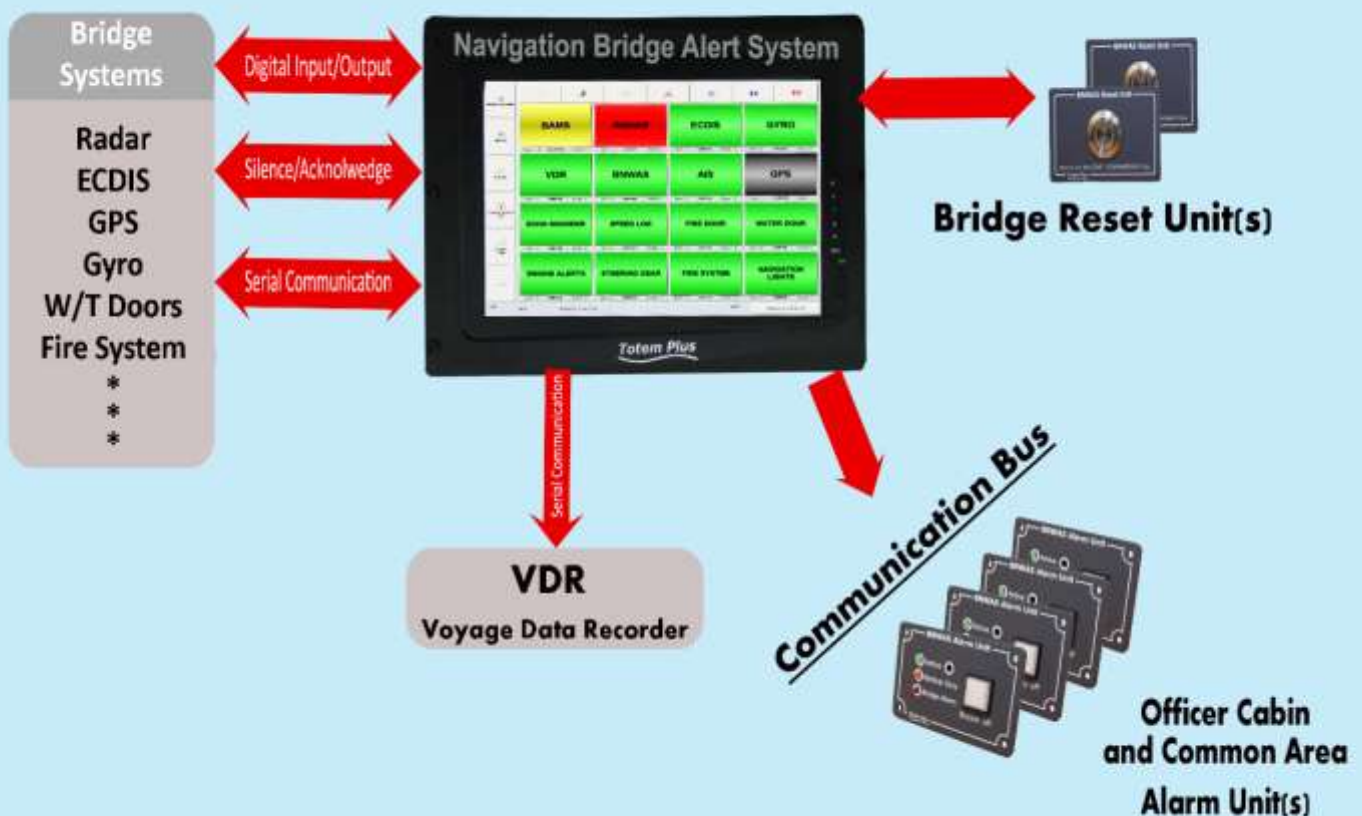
Bridge Systems

Radar
ECDIS
GPS
Gyro
W/T Doors
Fire System
*
*
*

Digital Input/Output

Silence/Acknolwedge

Serial Communication

Navigation Bridge Alert System

BAMS | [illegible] | ECDIS | GYRO
VDR | BNWAS | AIS | GPS
ECHO SOUNDER | SPEED LOG | FIRE DOOR | WATER DOOR
BNWAS ALERTS | STEERING GEAR | FIRE SYSTEM | NAVIGATION LIGHTS

Totem Plus

Bridge Reset Unit(s)

Serial Communication

VDR
Voyage Data Recorder

Communication Bus

BNWAS Alarm Unit

Officer Cabin and Common Area Alarm Unit(s)